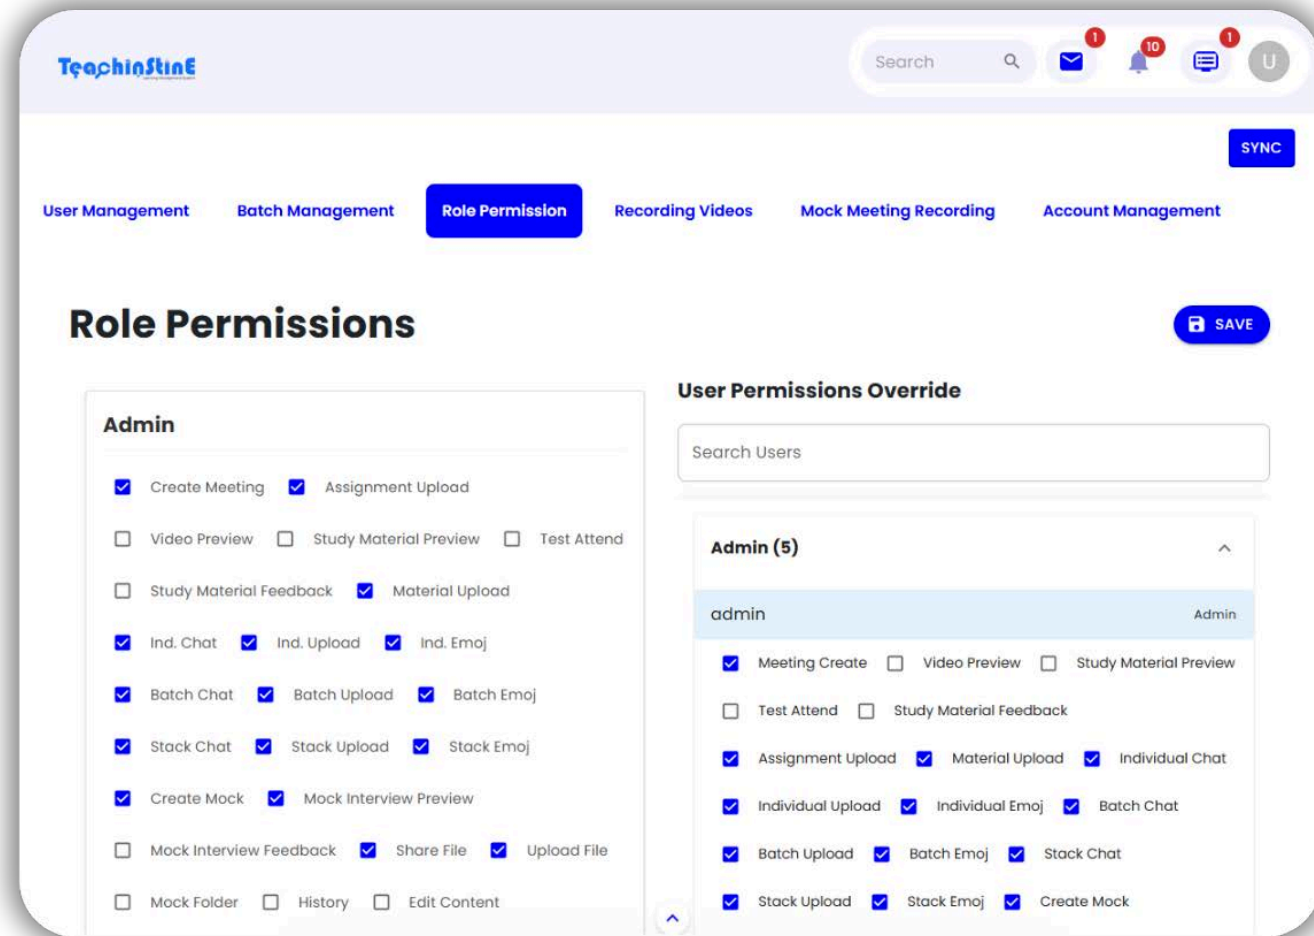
TeachinStinE

Search

1

10

1

U

SYNC

User Management

Batch Management

Role Permission

Recording Videos

Mock Meeting Recording

Account Management

Role Permissions

SAVE

Admin

Create Meeting
Assignment Upload
Video Preview
Study Material Preview
Test Attend
Study Material Feedback
Material Upload
Ind. Chat
Ind. Upload
Ind. Emoj
Batch Chat
Batch Upload
Batch Emoj
Stack Chat
Stack Upload
Stack Emoj
Create Mock
Mock Interview Preview
Mock Interview Feedback
Share File
Upload File
Mock Folder
History
Edit Content

User Permissions Override

Search Users

Admin (5)

admin
Admin

Meeting Create
Video Preview
Study Material Preview
Test Attend
Study Material Feedback
Assignment Upload
Material Upload
Individual Chat
Individual Upload
Individual Emoj
Batch Chat
Batch Upload
Batch Emoj
Stack Chat
Stack Upload
Stack Emoj
Create Mock